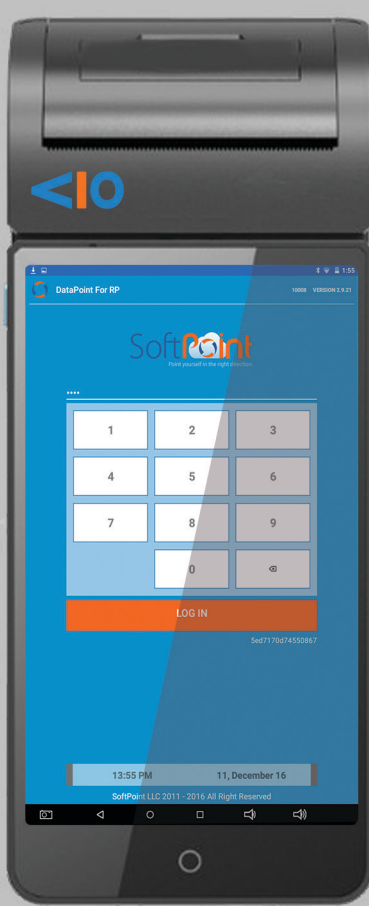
1:55

DataPoint For RP

10008 VERSION 2.9.21

SoftPoint

Point yourself in the right direction

••••

| 1 | 2 | 3 |
|---|---|---|
| 4 | 5 | 6 |
| 7 | 8 | 9 |
|   | 0 | ⌫ |

LOG IN

5ed7170d74550867

13:55 PM 11, December 16

SoftPoint LLC 2011 - 2016 All Right Reserved